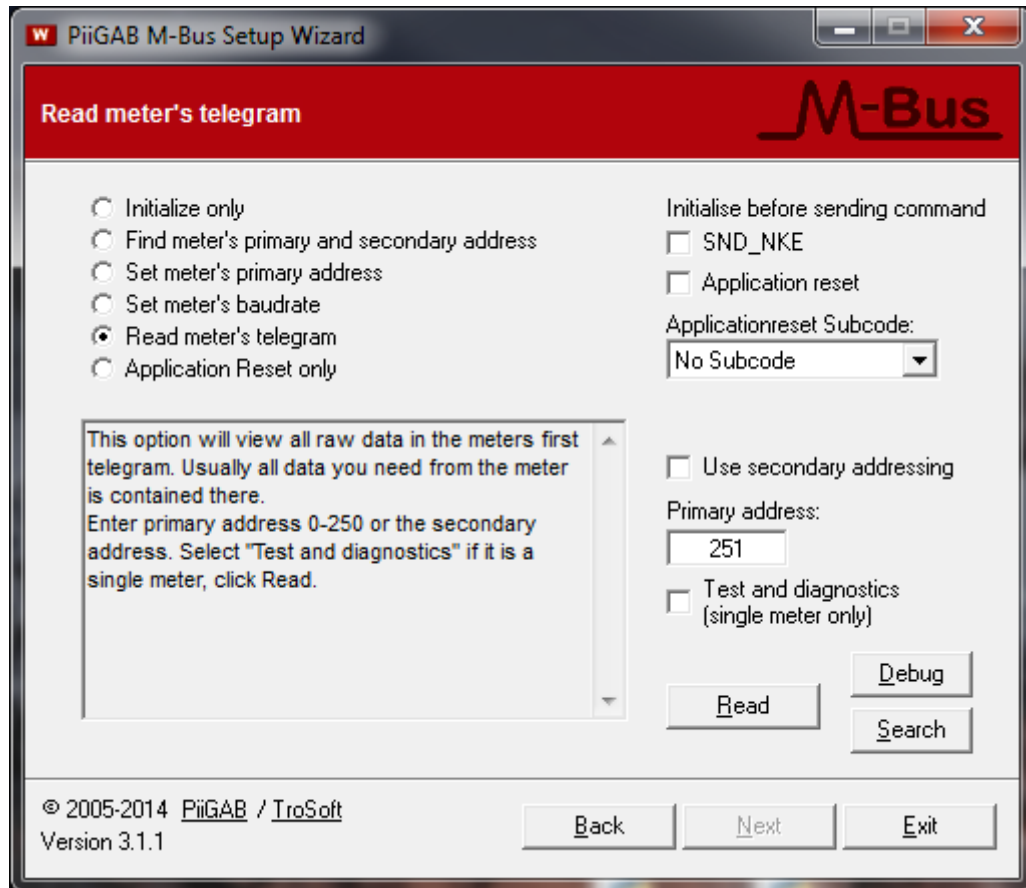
W PiiGAB M-Bus Setup Wizard

Read meter's telegram

M-Bus

Initialize only
Find meter's primary and secondary address
Set meter's primary address
Set meter's baudrate
Read meter's telegram
Application Reset only

Initialise before sending command
SND_NKE
Application reset
Applicationreset Subcode:
No Subcode

This option will view all raw data in the meters first telegram. Usually all data you need from the meter is contained there.
Enter primary address 0-250 or the secondary address. Select "Test and diagnostics" if it is a single meter, click Read.

Use secondary addressing
Primary address:
251
Test and diagnostics (single meter only)

Debug
Read
Search

© 2005-2014 PiiGAB / TroSoft
Version 3.1.1

Back
Next
Exit